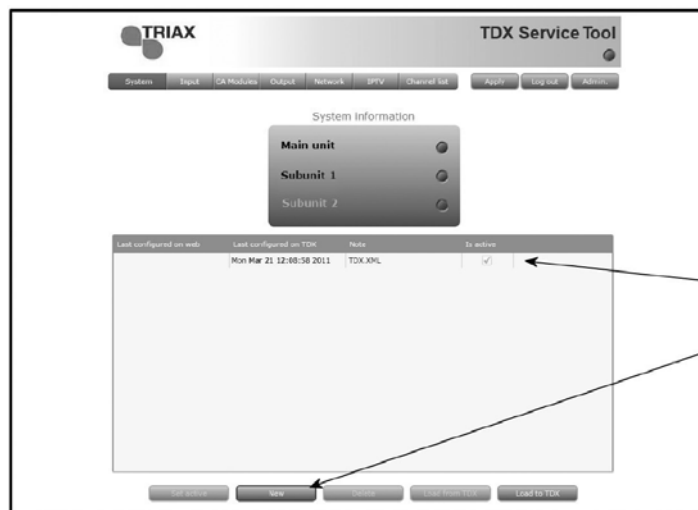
TRIAX

TDX Service Tool

System | Input | CA Modules | Output | Network | IPTV | Channel list | Apply | Log out | Admin.

System Information

Main unit

Subunit 1

Subunit 2

| Last configured on web | Last configured on TDX | Note | Is active |
|---|---|---|---|
| | Mon Mar 21 12:08:58 2011 | TDX.XML | ✓ |

Set active | New | Delete | Load from TDX | Load to TDX